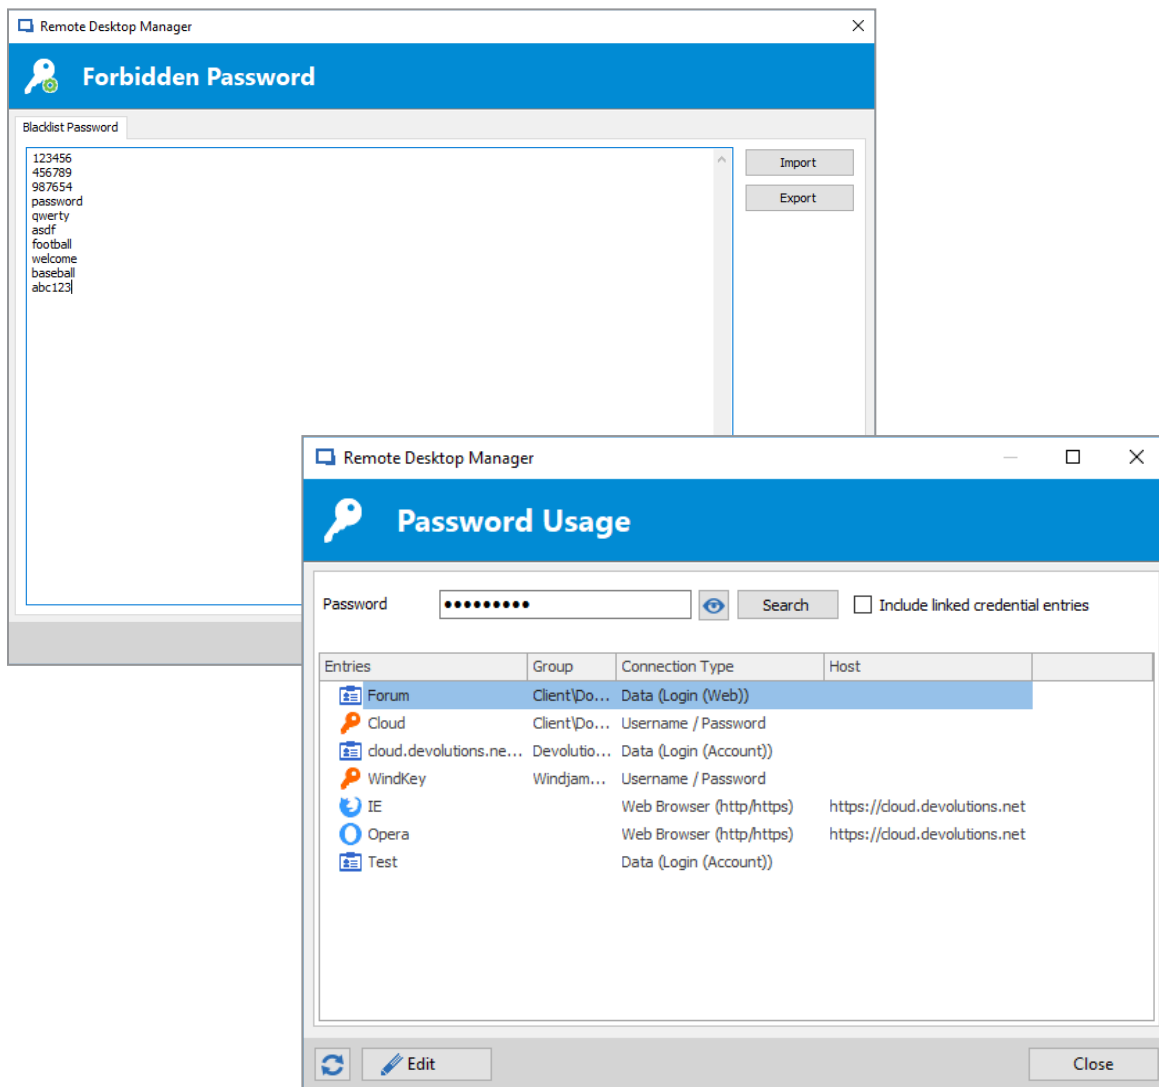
Remote Desktop Manager

Forbidden Password

Blacklist Password

123456
456789
987654
password
qwerty
asdf
football
welcome
baseball
abc123

Import

Export

Remote Desktop Manager

Password Usage

Password ••••••••• Search Include linked credential entries

| Entries | Group | Connection Type | Host |
|---|---|---|---|
| Forum | Client\Do… | Data (Login (Web)) | |
| Cloud | Client\Do… | Username / Password | |
| cloud.devolutions.ne… | Devolutio… | Data (Login (Account)) | |
| WindKey | Windjam… | Username / Password | |
| IE | | Web Browser (http/https) | https://cloud.devolutions.net |
| Opera | | Web Browser (http/https) | https://cloud.devolutions.net |
| Test | | Data (Login (Account)) | |

Edit

Close